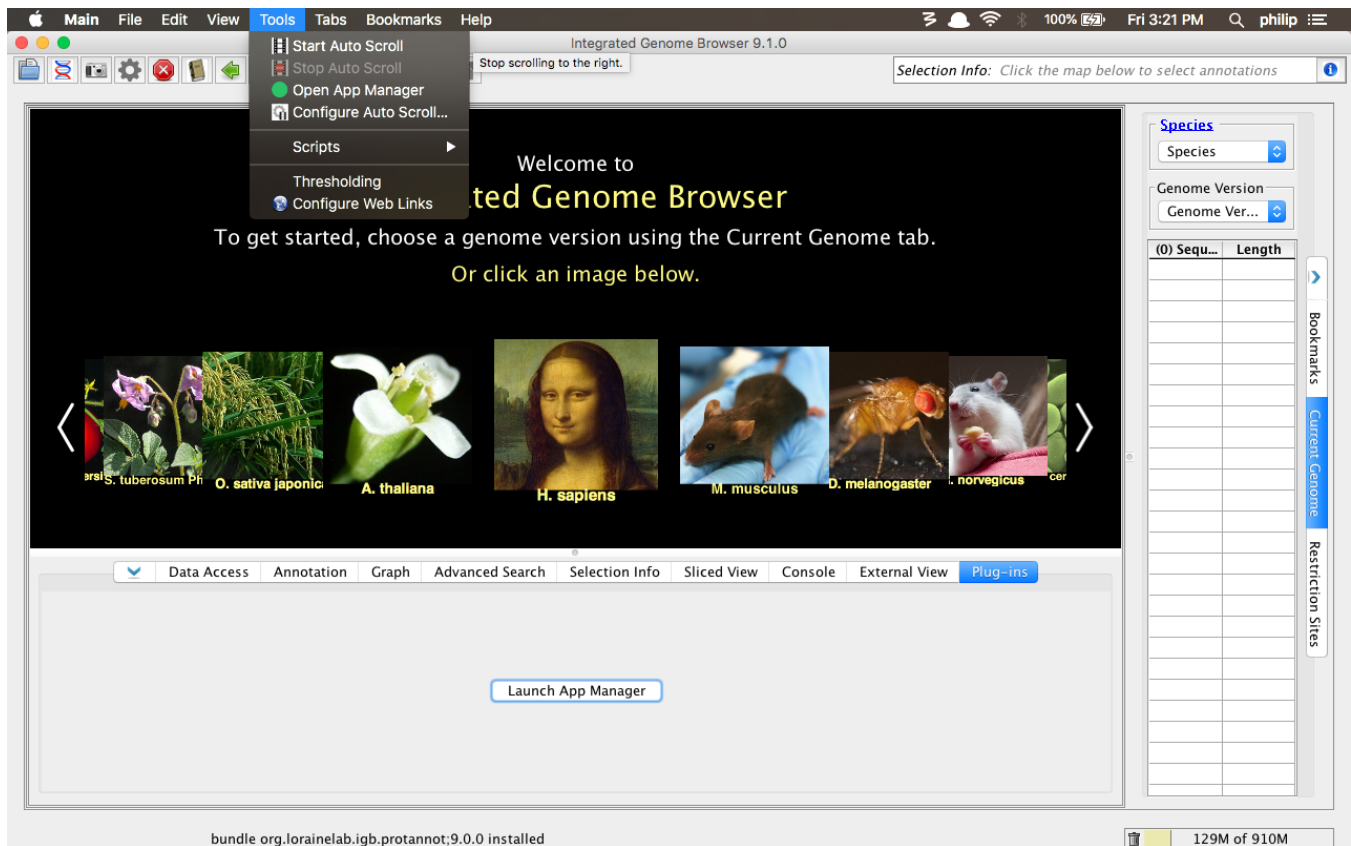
Main File Edit View Tools Tabs Bookmarks Help 100% Fri 3:21 PM philip

Integrated Genome Browser 9.1.0

Start Auto Scroll
Stop Auto Scroll
Open App Manager
Configure Auto Scroll...
Scripts
Thresholding
Configure Web Links

Stop scrolling to the right.

Selection Info: Click the map below to select annotations

Welcome to
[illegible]ted Genome Browser
To get started, choose a genome version using the Current Genome tab.
Or click an image below.

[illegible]ersi S. tuberosum Ph O. sativa japonic A. thaliana H. sapiens M. musculus D. melanogaster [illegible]. norvegicus cer

Data Access | Annotation | Graph | Advanced Search | Selection Info | Sliced View | Console | External View | Plug-ins

Launch App Manager

Species
Species
Genome Version
Genome Ver...

| (0) Sequ... | Length |
|---|---|

Bookmarks
Current Genome
Restriction Sites

bundle org.lorainelab.igb.protannot;9.0.0 installed

129M of 910M